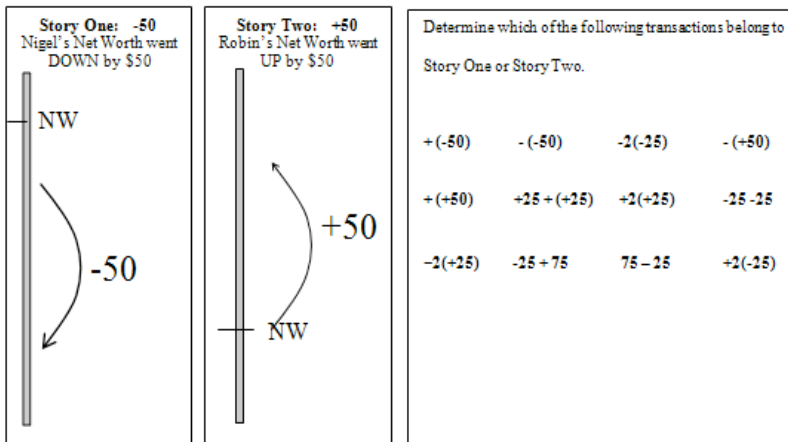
**Story One: -50**
Nigel's Net Worth went DOWN by \$50

NW

-50

**Story Two: +50**
Robin's Net Worth went UP by \$50

+50

NW

Determine which of the following transactions belong to Story One or Story Two.

| | | | |
|---|---|---|---|
| + (-50) | - (-50) | -2(-25) | - (+50) |
| + (+50) | +25 + (+25) | +2(+25) | -25 -25 |
| −2(+25) | -25 + 75 | 75 – 25 | +2(-25) |